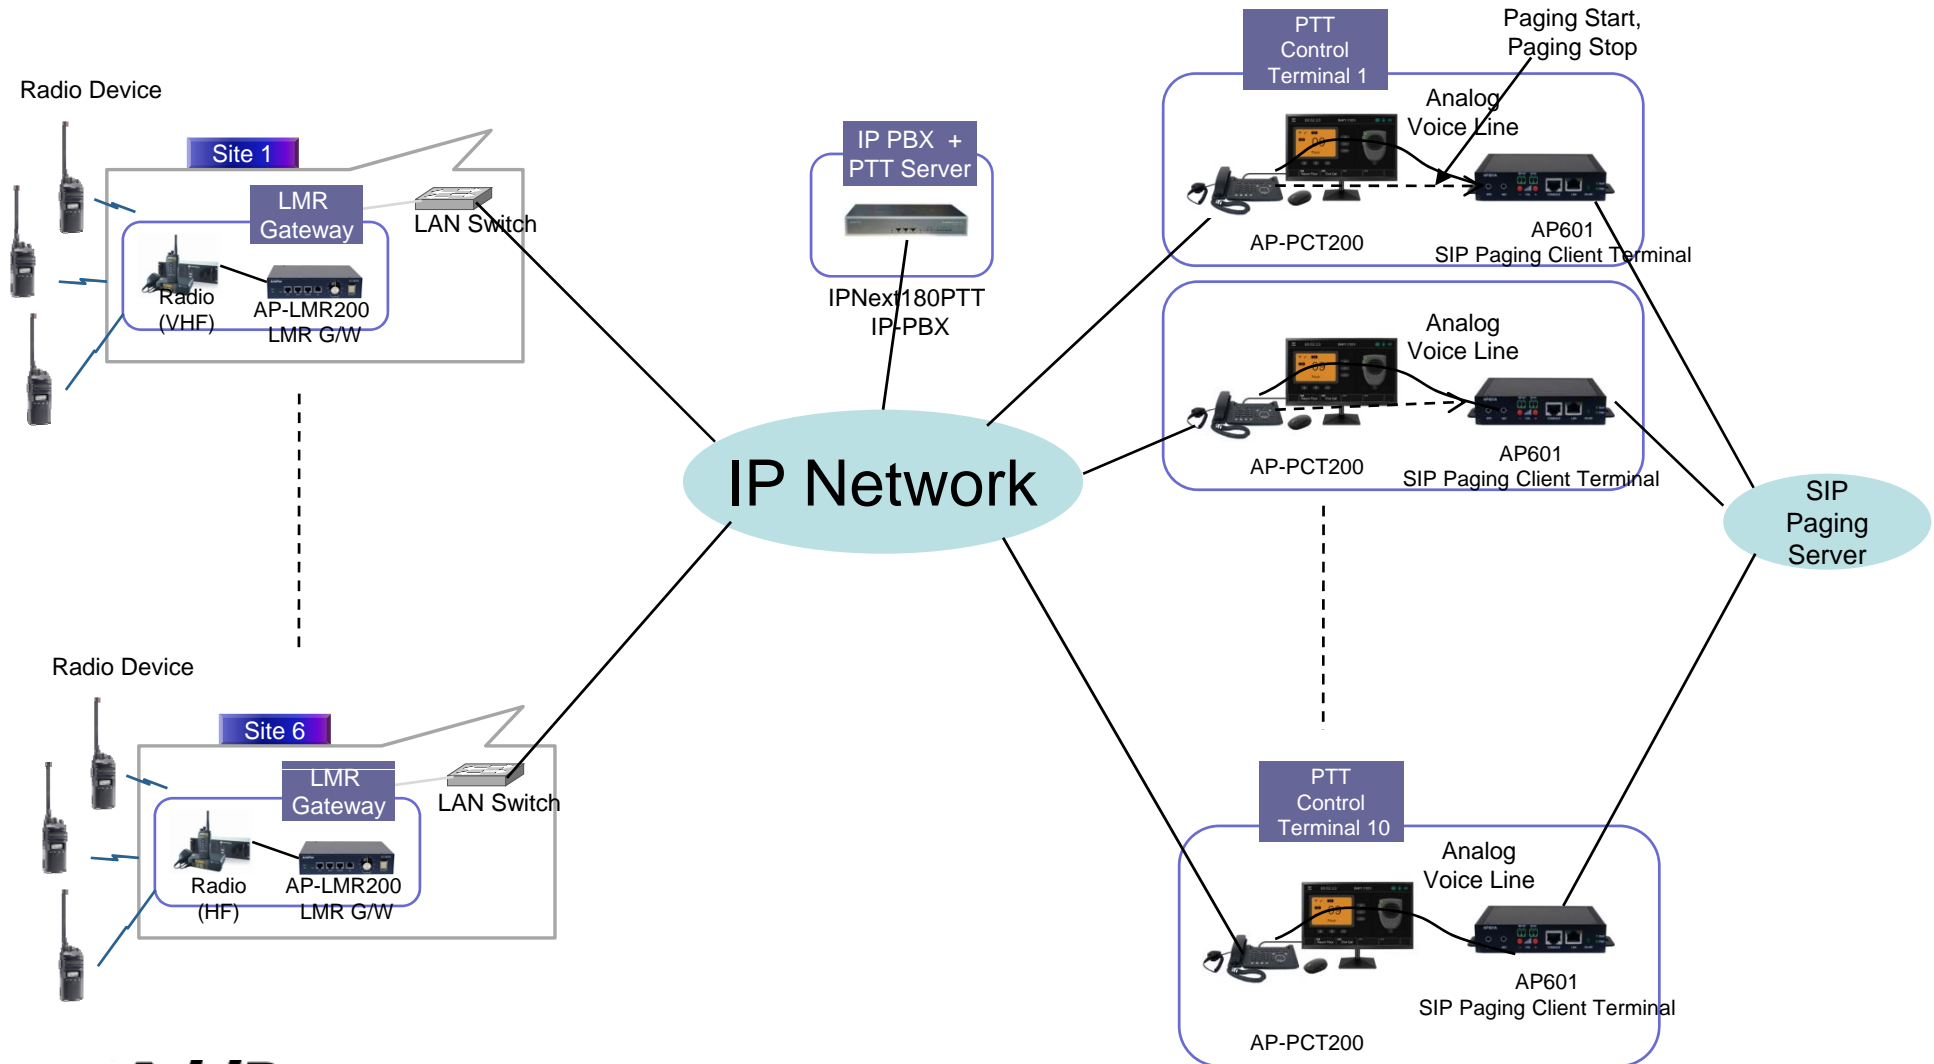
Radio Device

Site 1

LMR Gateway

LAN Switch

Radio (VHF)

AP-LMR200 LMR G/W

IP PBX + PTT Server

IPNext180PTT IP-PBX

PTT Control Terminal 1

Paging Start, Paging Stop

Analog Voice Line

AP-PCT200

AP601 SIP Paging Client Terminal

Analog Voice Line

AP-PCT200

AP601 SIP Paging Client Terminal

IP Network

SIP Paging Server

Radio Device

Site 6

LMR Gateway

LAN Switch

Radio (HF)

AP-LMR200 LMR G/W

PTT Control Terminal 10

Analog Voice Line

AP601 SIP Paging Client Terminal

AP-PCT200